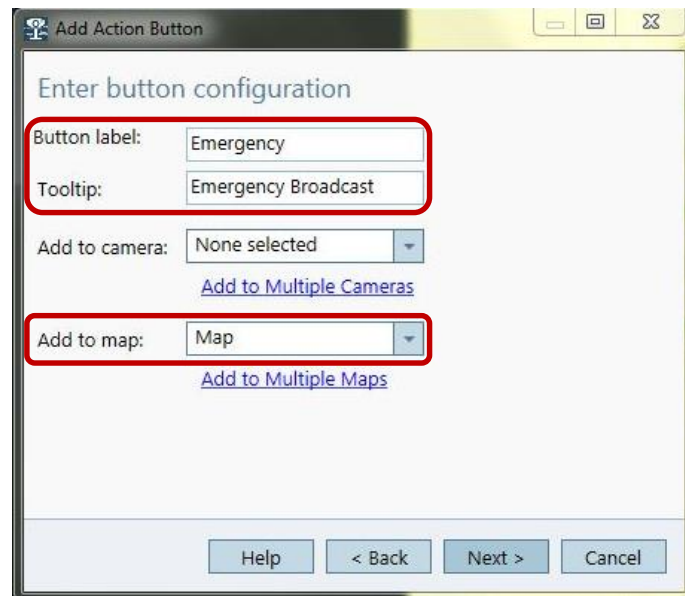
Add Action Button

Enter button configuration

Button label: Emergency

Tooltip: Emergency Broadcast

Add to camera: None selected

Add to Multiple Cameras

Add to map: Map

Add to Multiple Maps

Help
< Back
Next >
Cancel